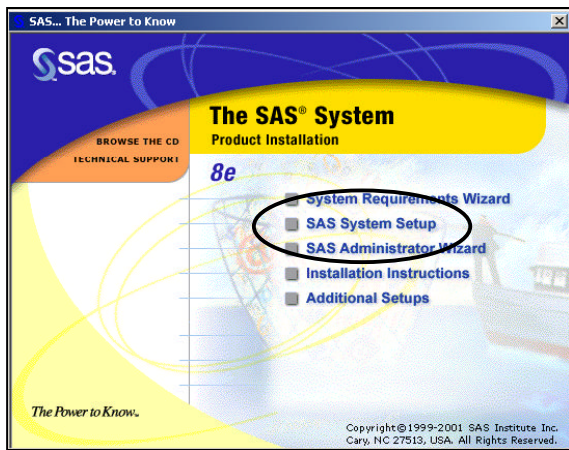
SAS... The Power to Know

sas.

The SAS® System
Product Installation

BROWSE THE CD
TECHNICAL SUPPORT

8e

System Requirements Wizard
SAS System Setup
SAS Administrator Wizard
Installation Instructions
Additional Setups

The Power to Know.

Copyright©1999-2001 SAS Institute Inc. Cary, NC 27513, USA. All Rights Reserved.